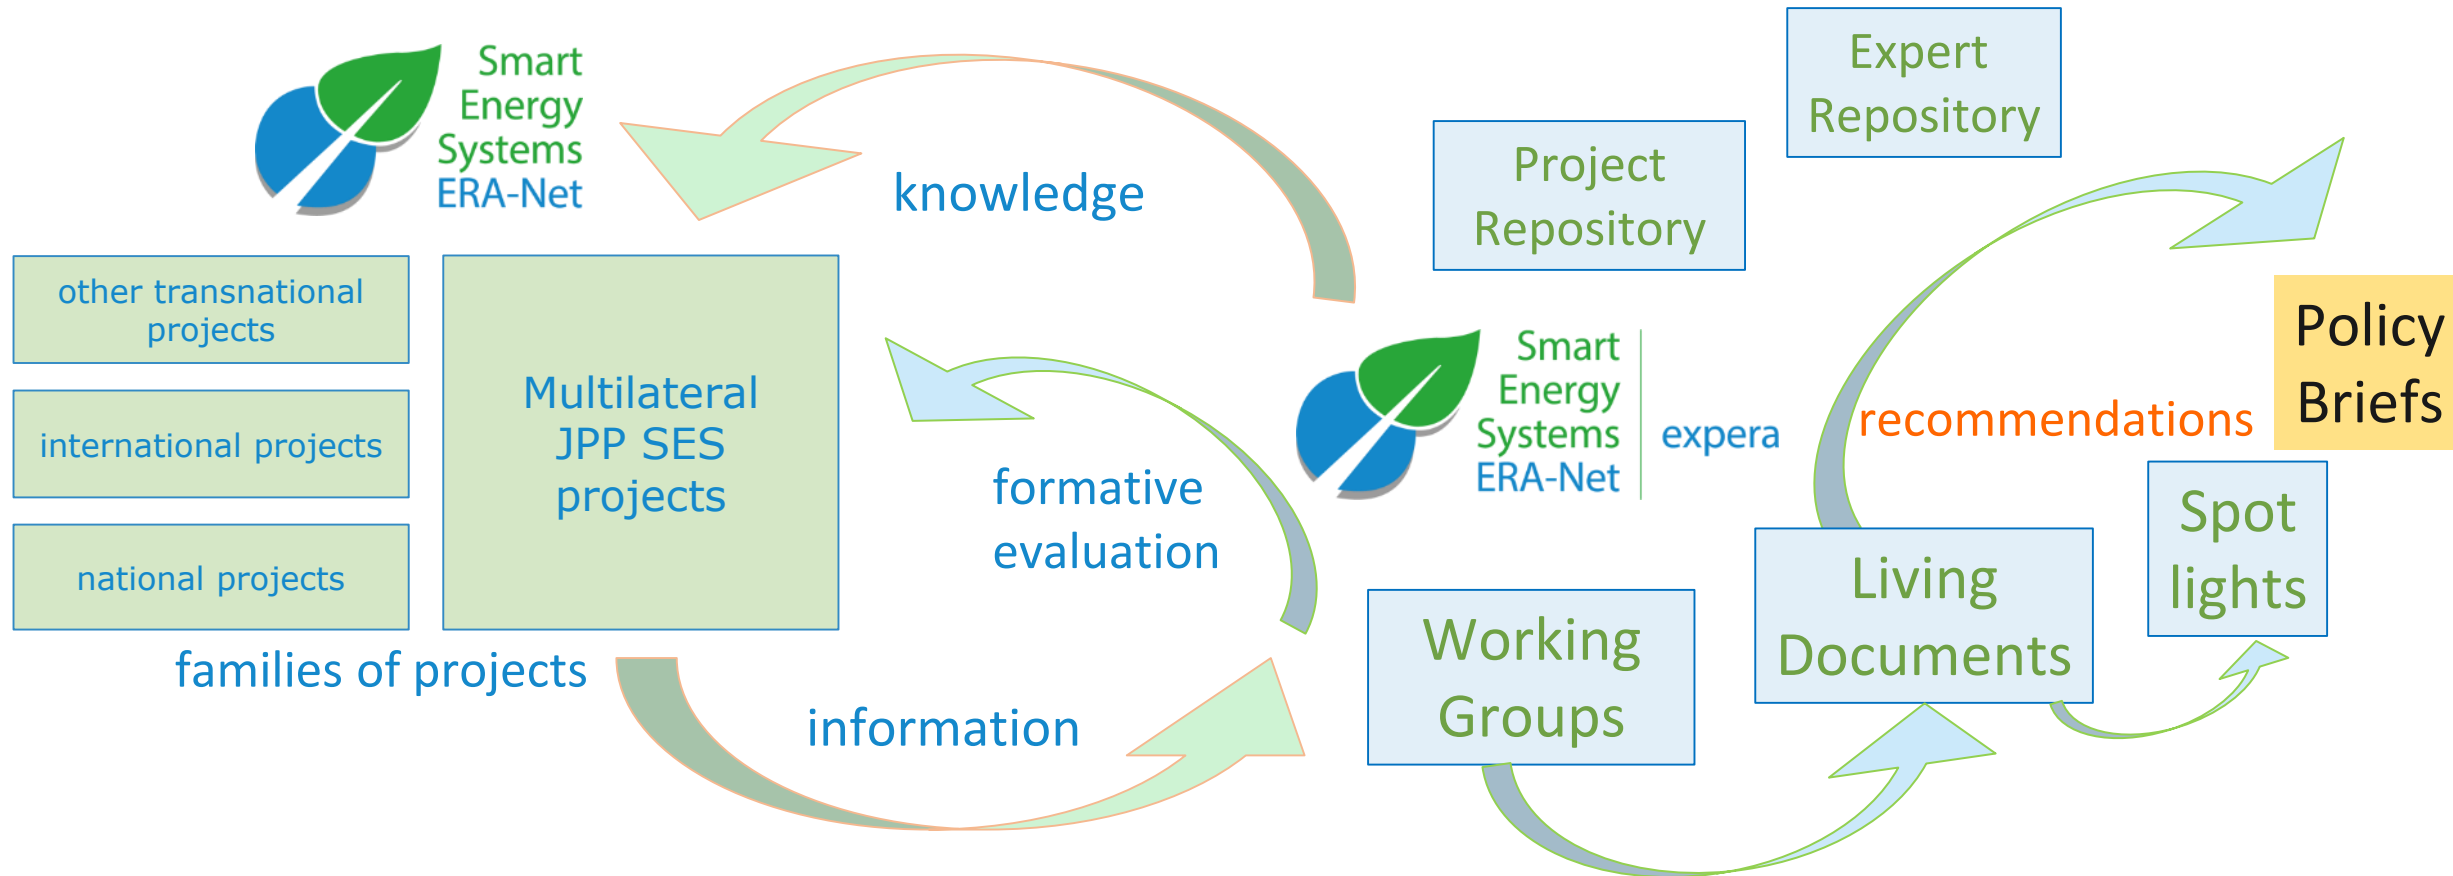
Smart Energy Systems ERA-Net

knowledge

Expert Repository

Project Repository

other transnational projects

international projects

national projects

Multilateral JPP SES projects

families of projects

formative evaluation

Smart Energy Systems ERA-Net

expera

recommendations

Policy Briefs

Spot lights

Living Documents

Working Groups

information